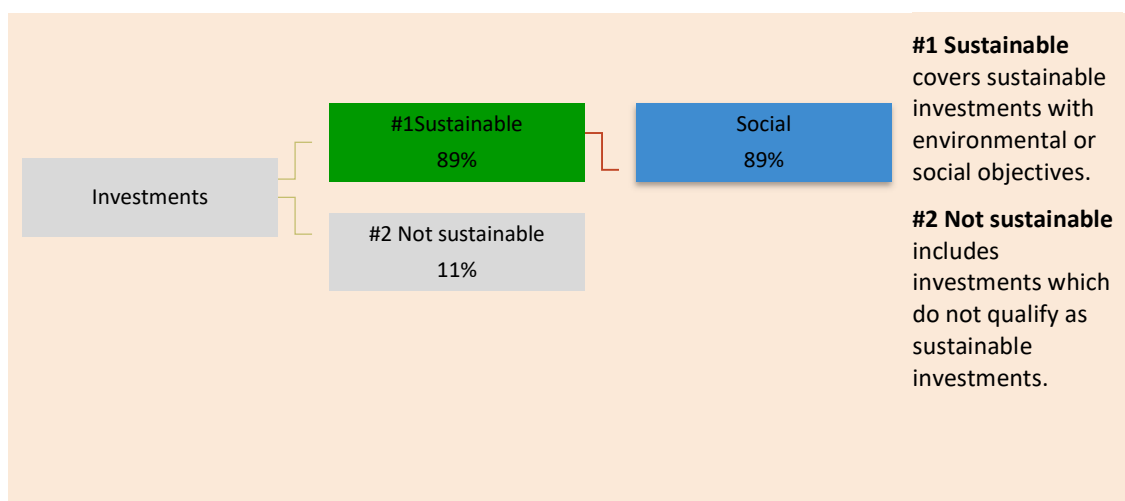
Investments

#1Sustainable
89%

Social
89%

#2 Not sustainable
11%

**#1 Sustainable** covers sustainable investments with environmental or social objectives.

**#2 Not sustainable** includes investments which do not qualify as sustainable investments.